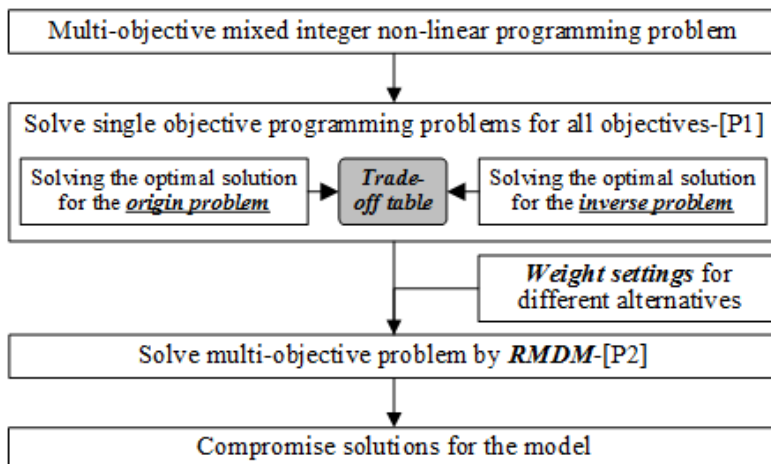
Multi-objective mixed integer non-linear programming problem

Solve single objective programming problems for all objectives-[P1]

Solving the optimal solution for the origin problem

Trade-off table

Solving the optimal solution for the inverse problem

Weight settings for different alternatives

Solve multi-objective problem by RMDM-[P2]

Compromise solutions for the model